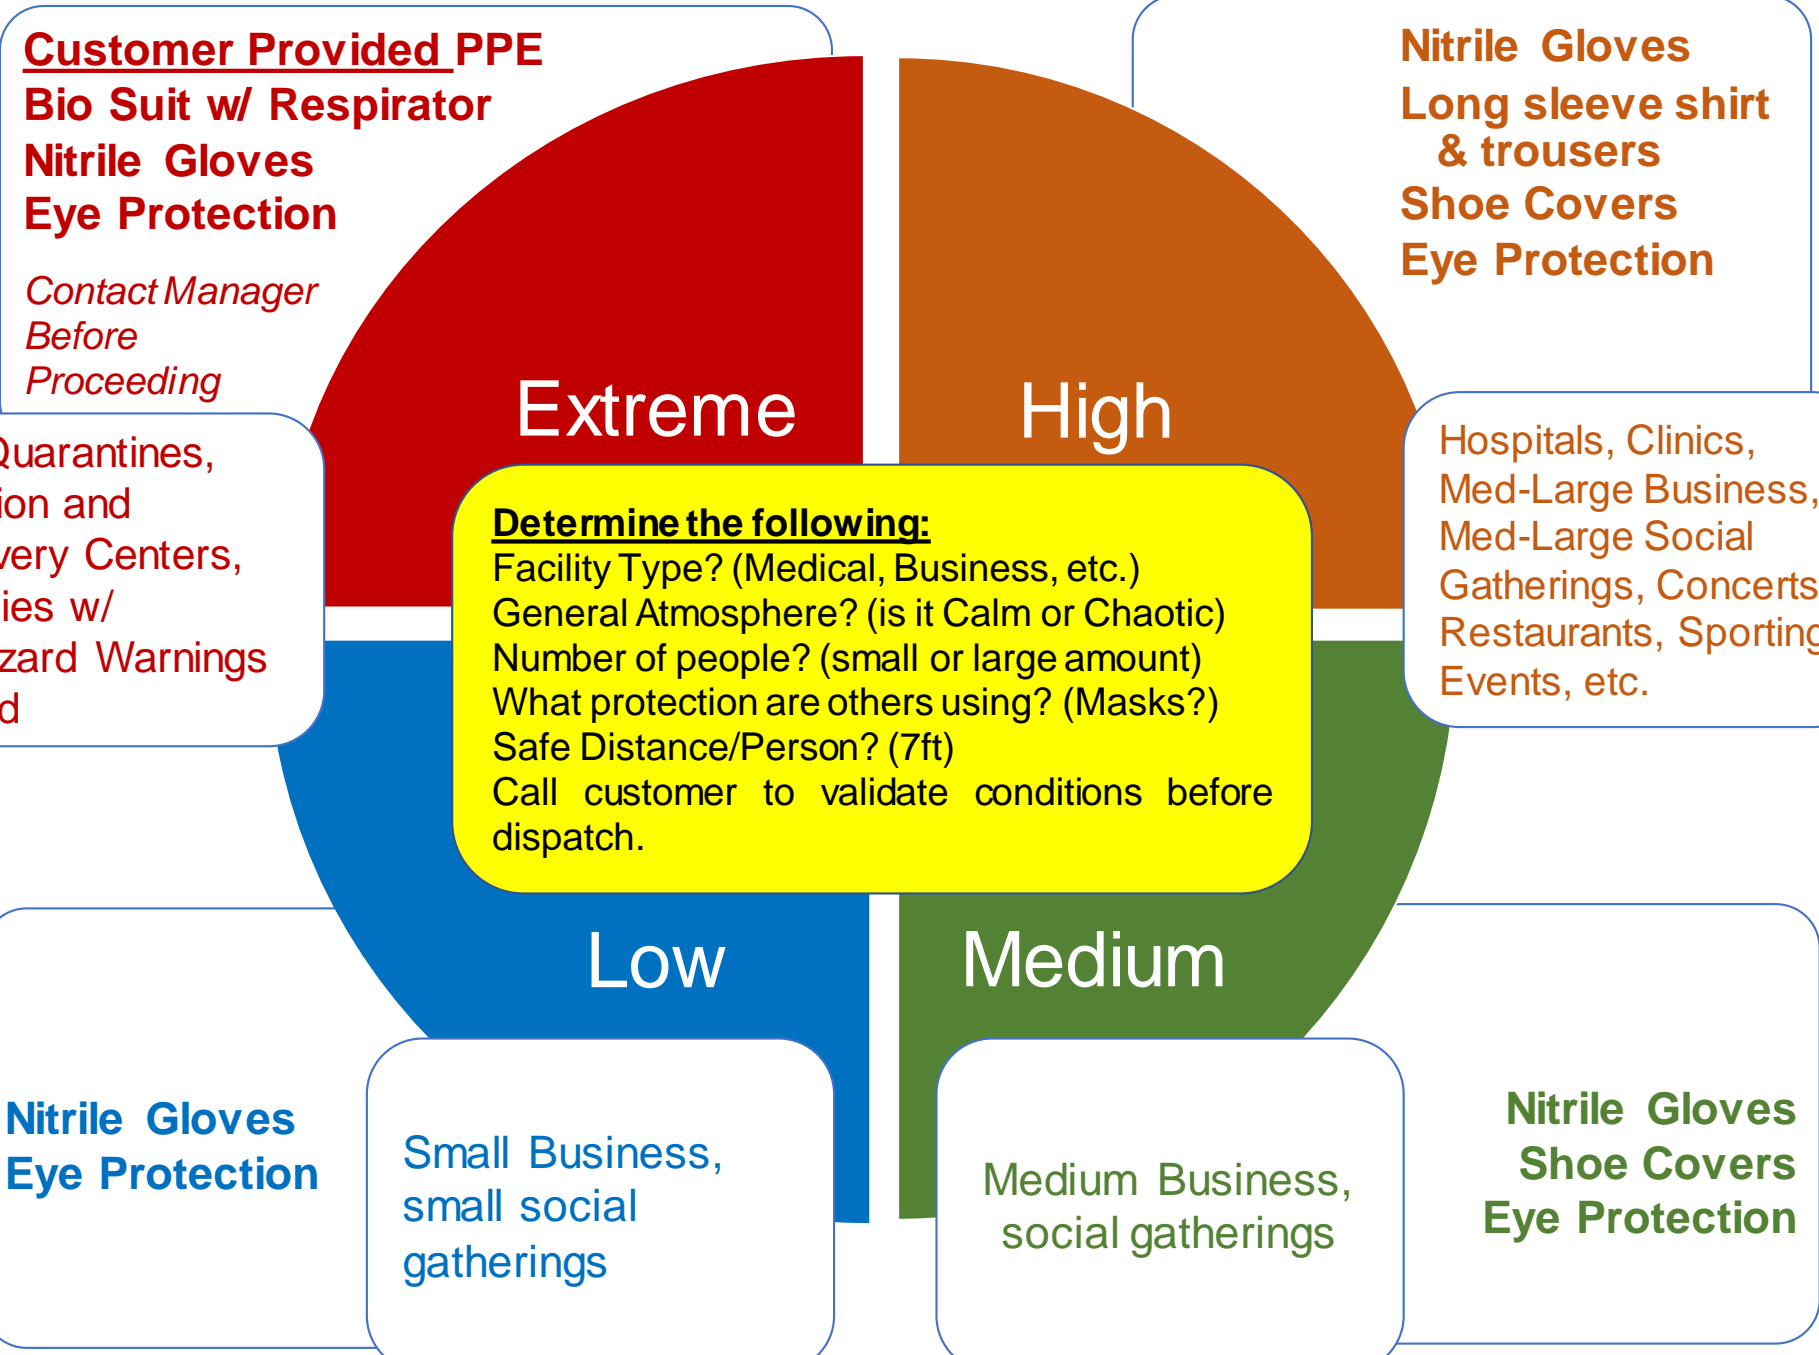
Customer Provided PPE
Bio Suit w/ Respirator
Nitrile Gloves
Eye Protection

Contact Manager Before Proceeding

Nitrile Gloves
Long sleeve shirt & trousers
Shoe Covers
Eye Protection

Extreme

High

uarantines, ion and very Centers, ies w/ zard Warnings d

Hospitals, Clinics, Med-Large Business, Med-Large Social Gatherings, Concerts Restaurants, Sporting Events, etc.

Determine the following:
Facility Type? (Medical, Business, etc.)
General Atmosphere? (is it Calm or Chaotic)
Number of people? (small or large amount)
What protection are others using? (Masks?)
Safe Distance/Person? (7ft)
Call customer to validate conditions before dispatch.

Low

Medium

Nitrile Gloves
Eye Protection

Small Business, small social gatherings

Medium Business, social gatherings

Nitrile Gloves
Shoe Covers
Eye Protection